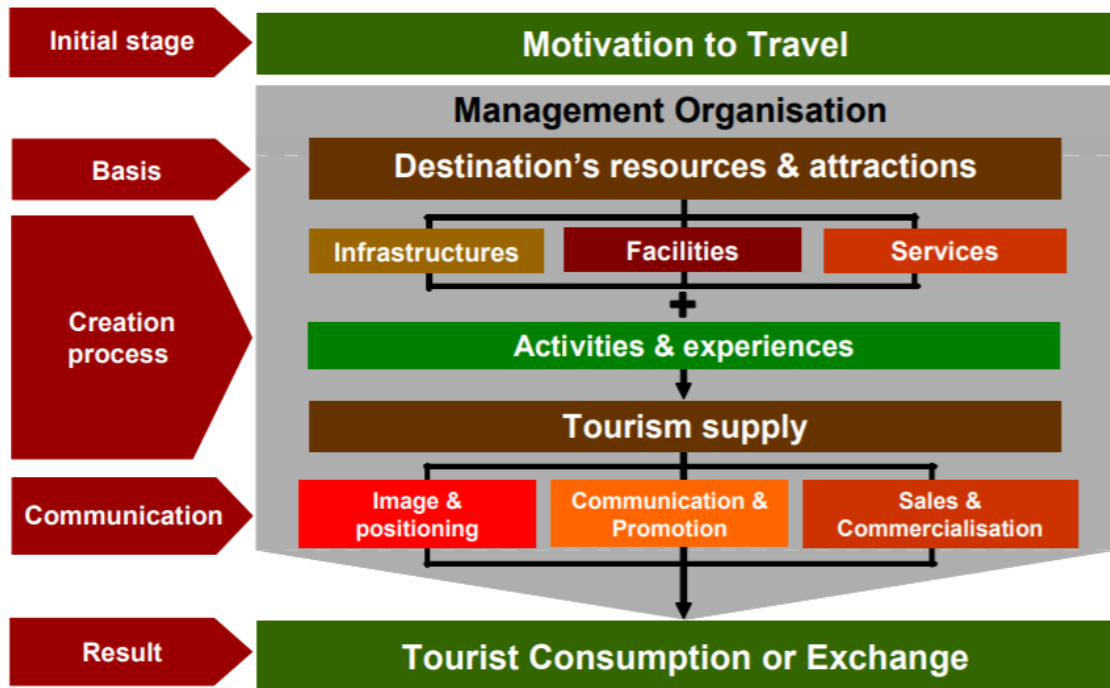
Initial stage

Motivation to Travel

Management Organisation

Basis

Destination’s resources & attractions

Creation process

Infrastructures

Facilities

Services

+

Activities & experiences

Tourism supply

Communication

Image & positioning

Communication & Promotion

Sales & Commercialisation

Result

Tourist Consumption or Exchange